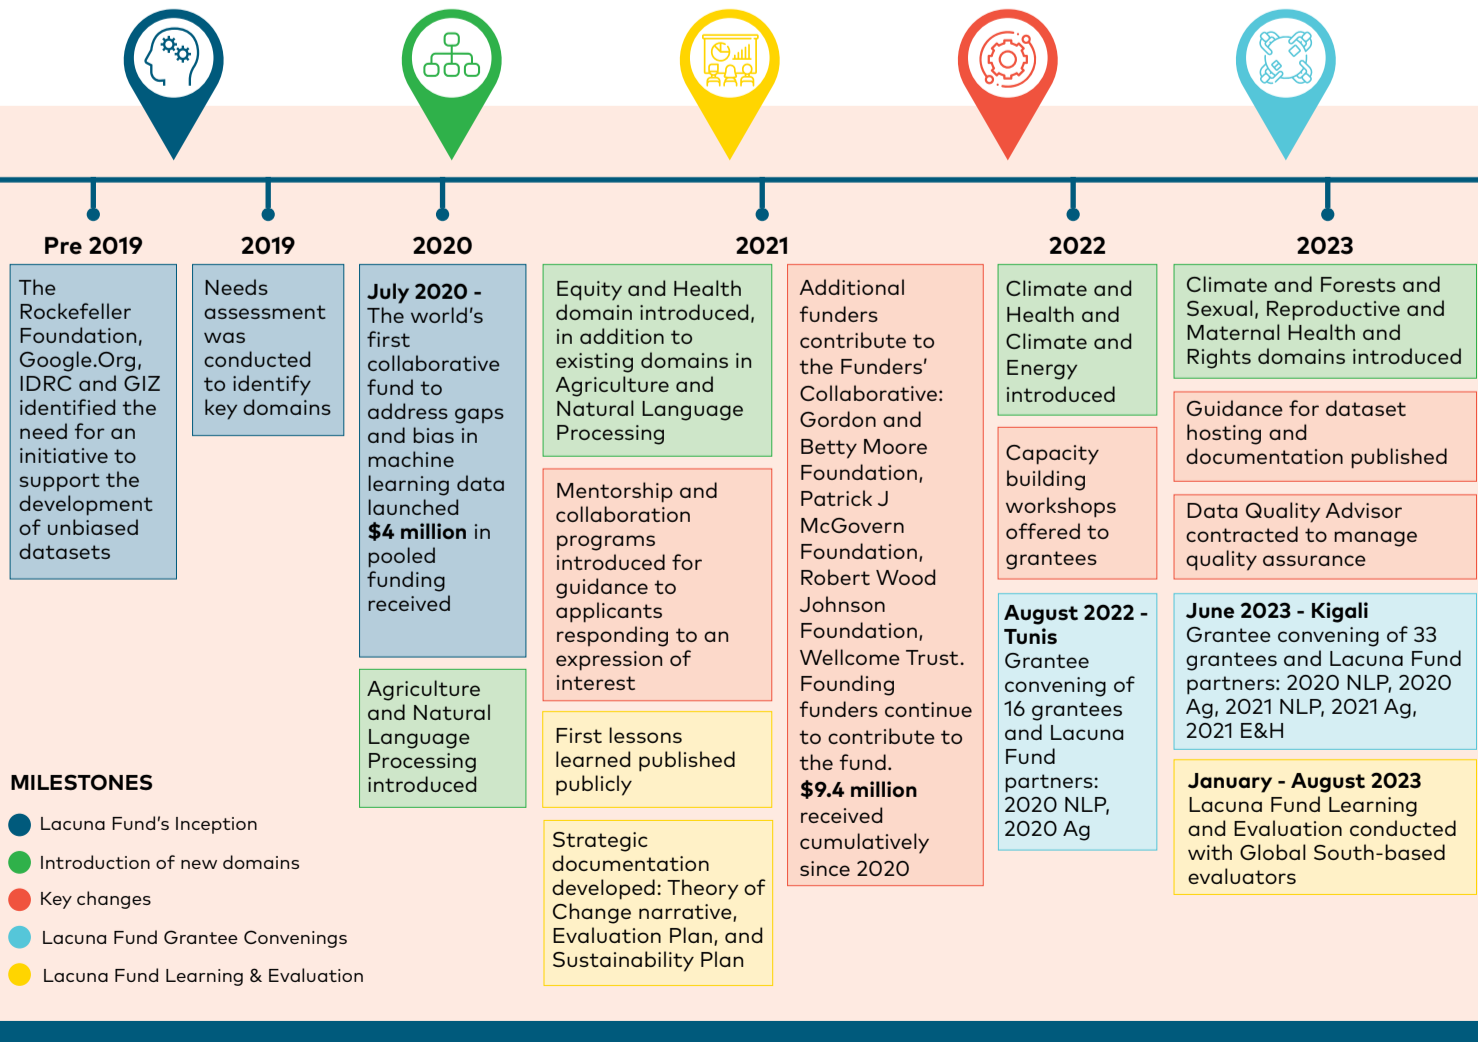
Pre 2019

The Rockefeller Foundation, Google.Org, IDRC and GIZ identified the need for an initiative to support the development of unbiased datasets

2019

Needs assessment was conducted to identify key domains

2020

**July 2020 -** The world's first collaborative fund to address gaps and bias in machine learning data launched **$4 million** in pooled funding received

Agriculture and Natural Language Processing introduced

2021

Equity and Health domain introduced, in addition to existing domains in Agriculture and Natural Language Processing

Mentorship and collaboration programs introduced for guidance to applicants responding to an expression of interest

First lessons learned published publicly

Strategic documentation developed: Theory of Change narrative, Evaluation Plan, and Sustainability Plan

Additional funders contribute to the Funders' Collaborative: Gordon and Betty Moore Foundation, Patrick J McGovern Foundation, Robert Wood Johnson Foundation, Wellcome Trust. Founding funders continue to contribute to the fund. **$9.4 million** received cumulatively since 2020

2022

Climate and Health and Climate and Energy introduced

Capacity building workshops offered to grantees

**August 2022 - Tunis** Grantee convening of 16 grantees and Lacuna Fund partners: 2020 NLP, 2020 Ag

2023

Climate and Forests and Sexual, Reproductive and Maternal Health and Rights domains introduced

Guidance for dataset hosting and documentation published

Data Quality Advisor contracted to manage quality assurance

**June 2023 - Kigali** Grantee convening of 33 grantees and Lacuna Fund partners: 2020 NLP, 2020 Ag, 2021 NLP, 2021 Ag, 2021 E&H

**January - August 2023** Lacuna Fund Learning and Evaluation conducted with Global South-based evaluators

MILESTONES
Lacuna Fund's Inception
Introduction of new domains
Key changes
Lacuna Fund Grantee Convenings
Lacuna Fund Learning & Evaluation